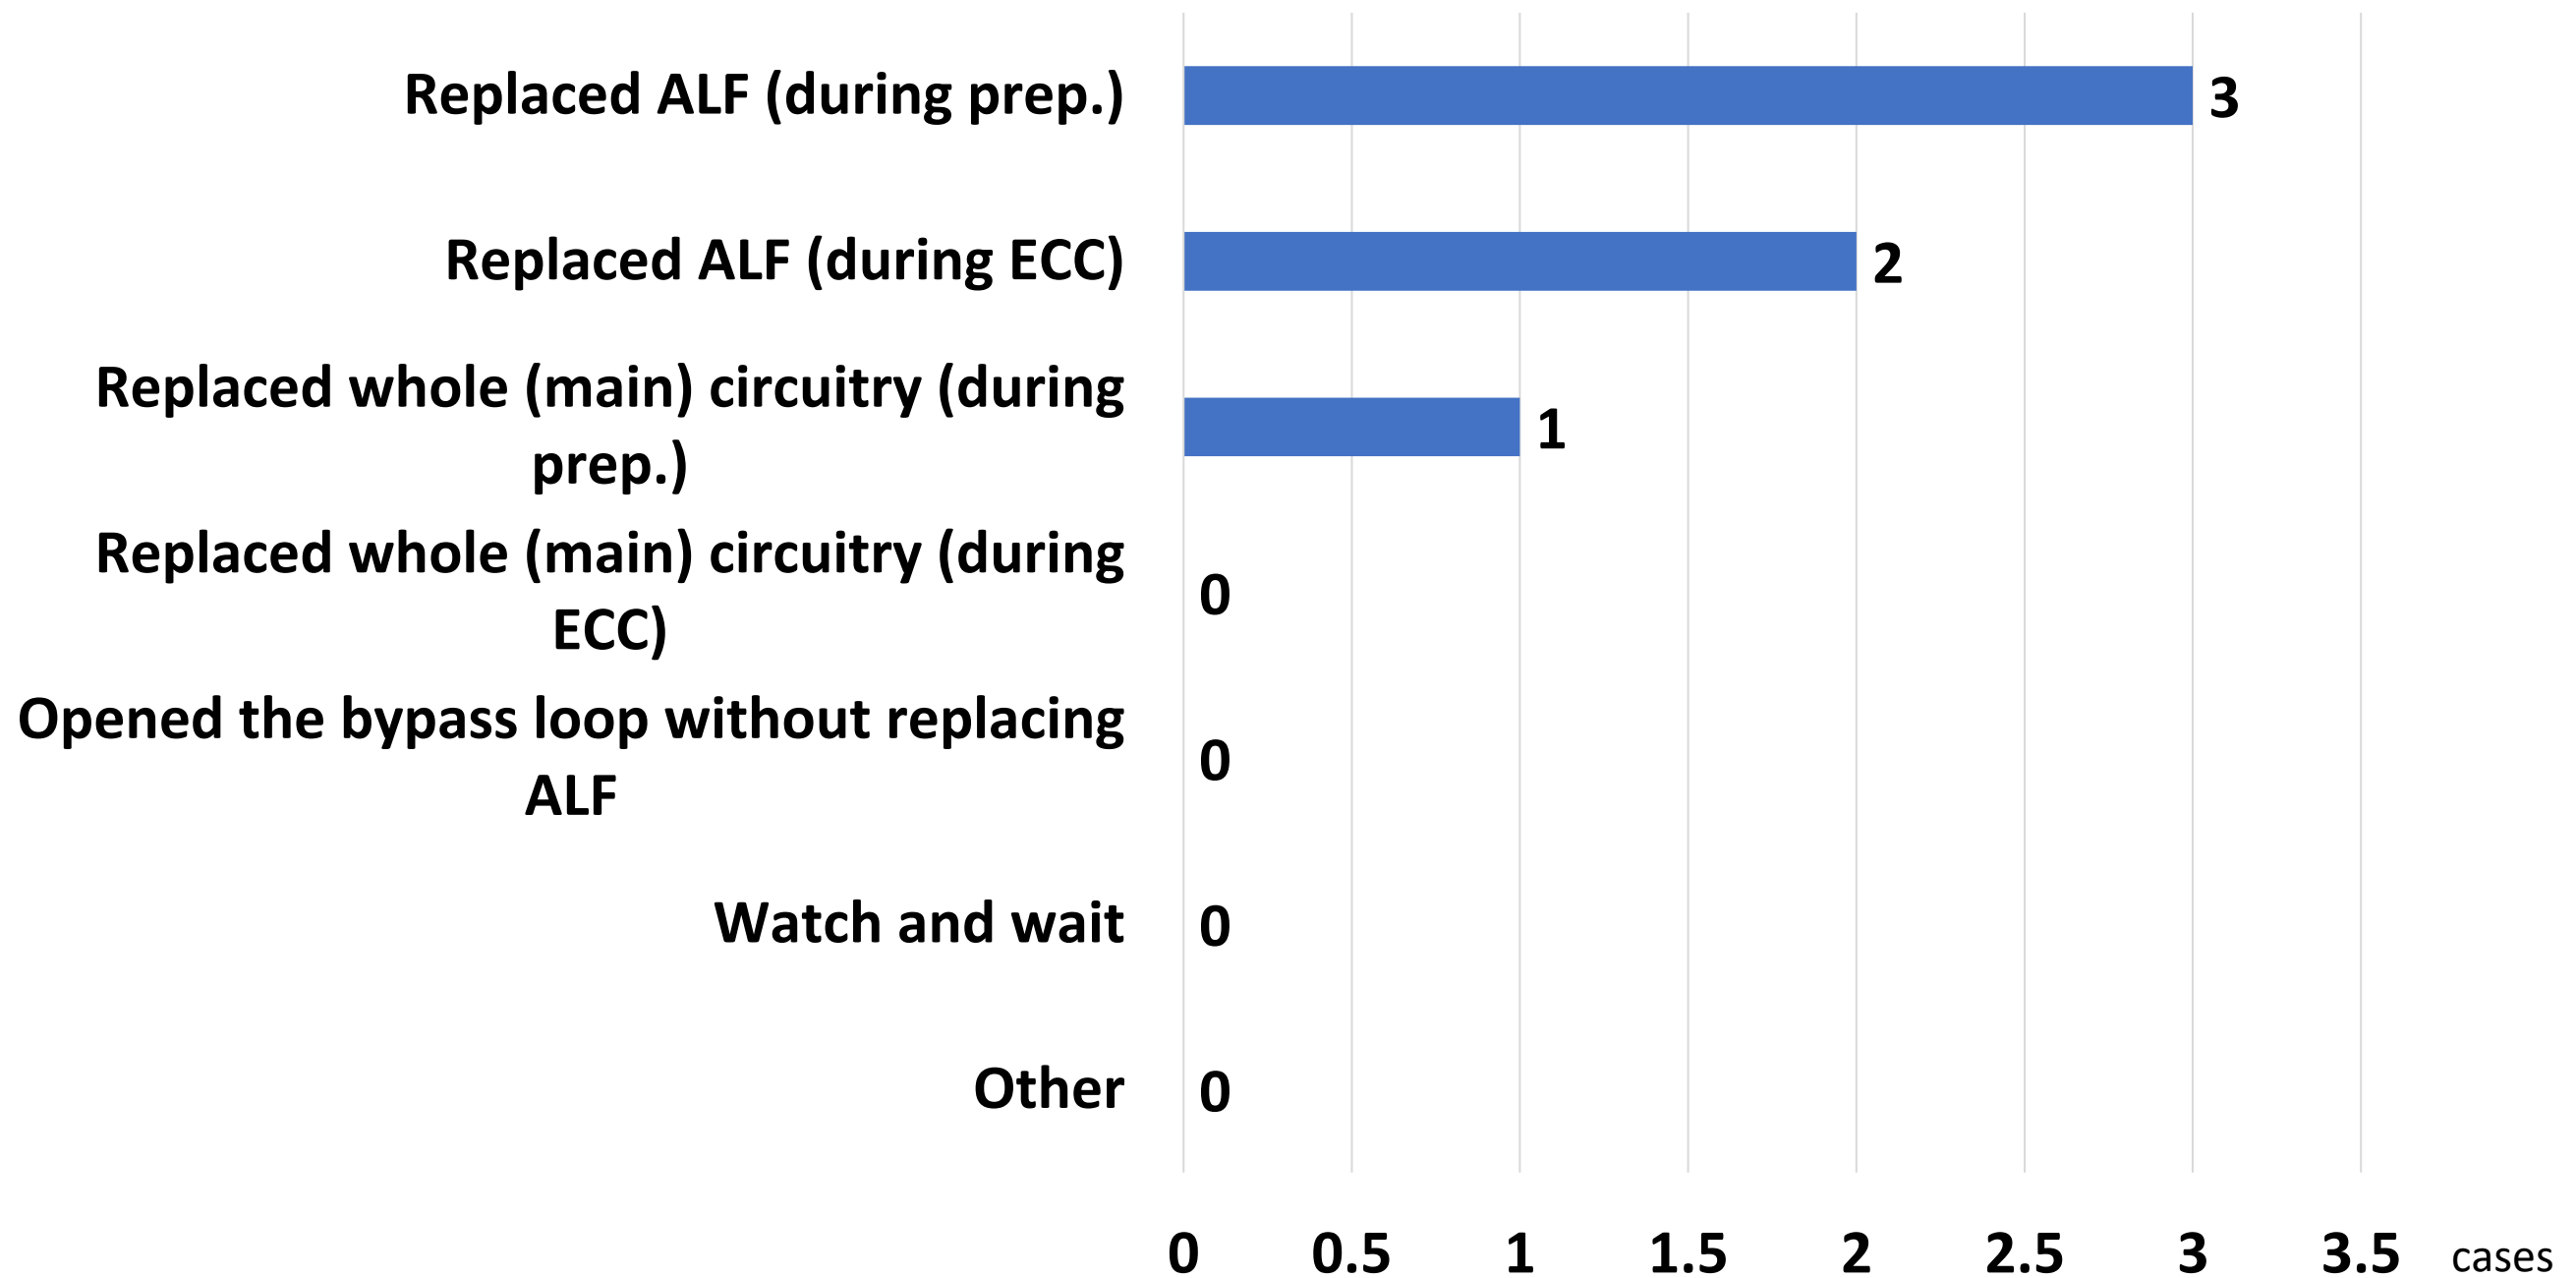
Replaced ALF (during prep.) 3

Replaced ALF (during ECC) 2

Replaced whole (main) circuitry (during prep.) 1

Replaced whole (main) circuitry (during ECC) 0

Opened the bypass loop without replacing ALF 0

Watch and wait 0

Other 0

0 0.5 1 1.5 2 2.5 3 3.5 cases